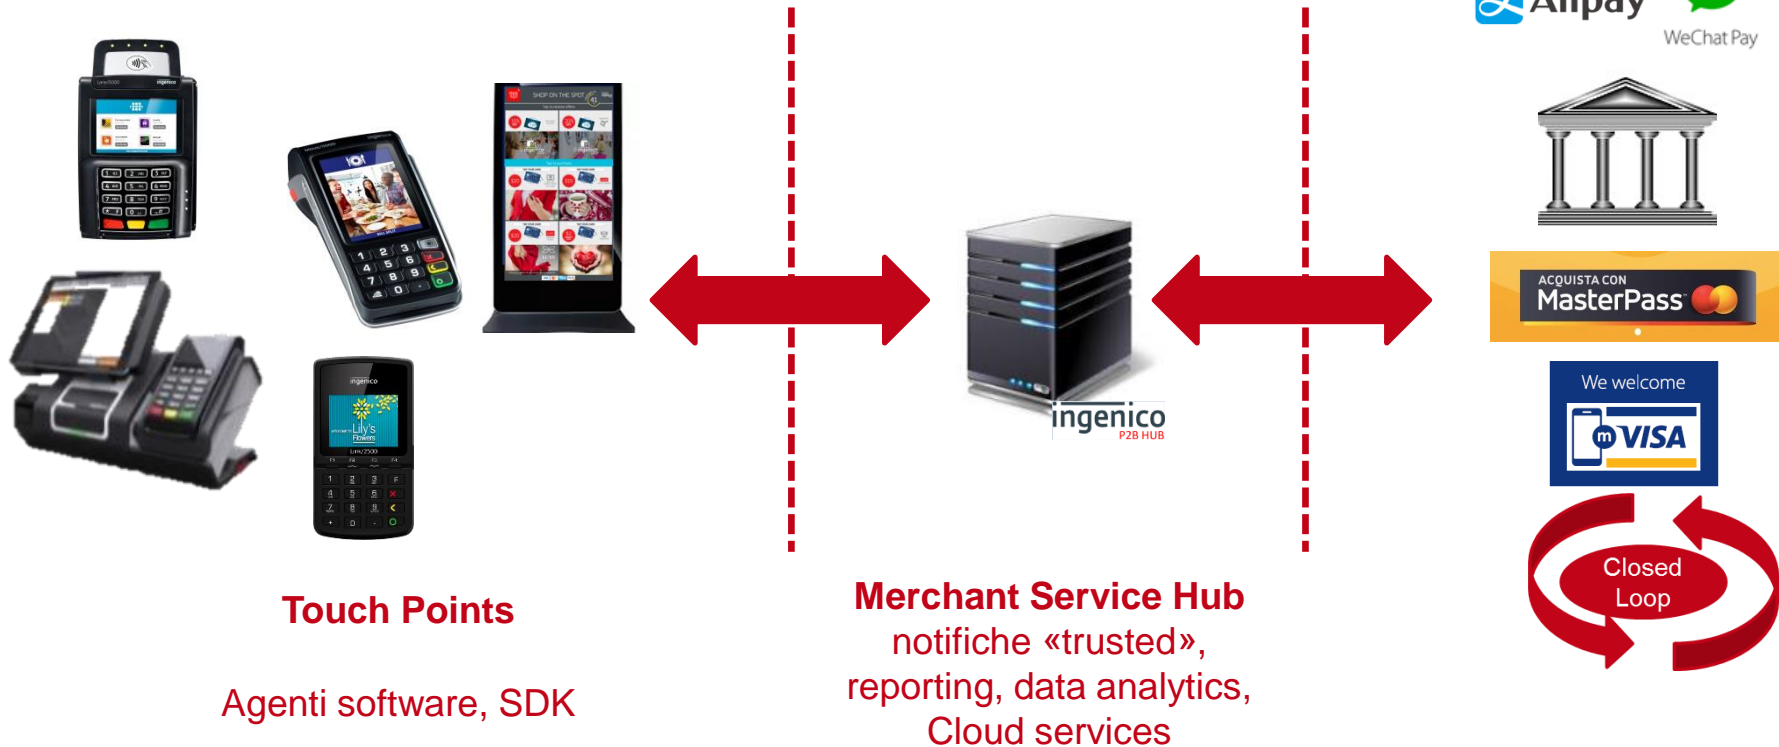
Alipay WeChat Pay

ACQUISTA CON MasterPass

We welcome VISA

Closed Loop

ingenico P2B HUB

Touch Points

Agenti software, SDK

Merchant Service Hub
notifiche «trusted», reporting, data analytics, Cloud services